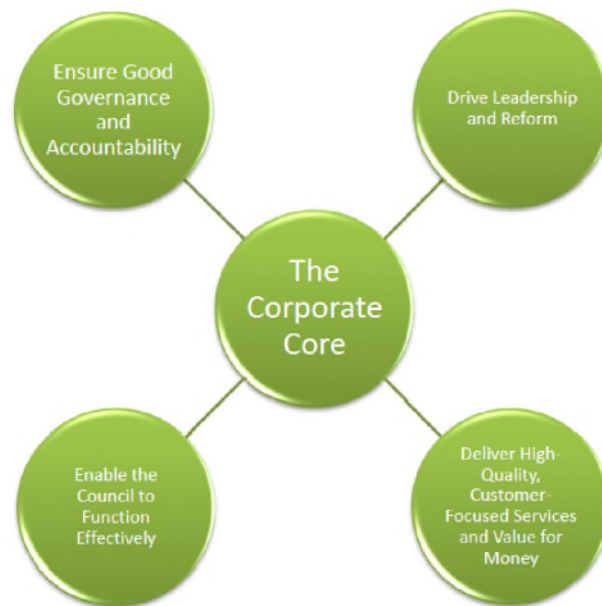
Ensure Good Governance and Accountability

Drive Leadership and Reform

The Corporate Core

Enable the Council to Function Effectively

Deliver High-Quality, Customer-Focused Services and Value for Money